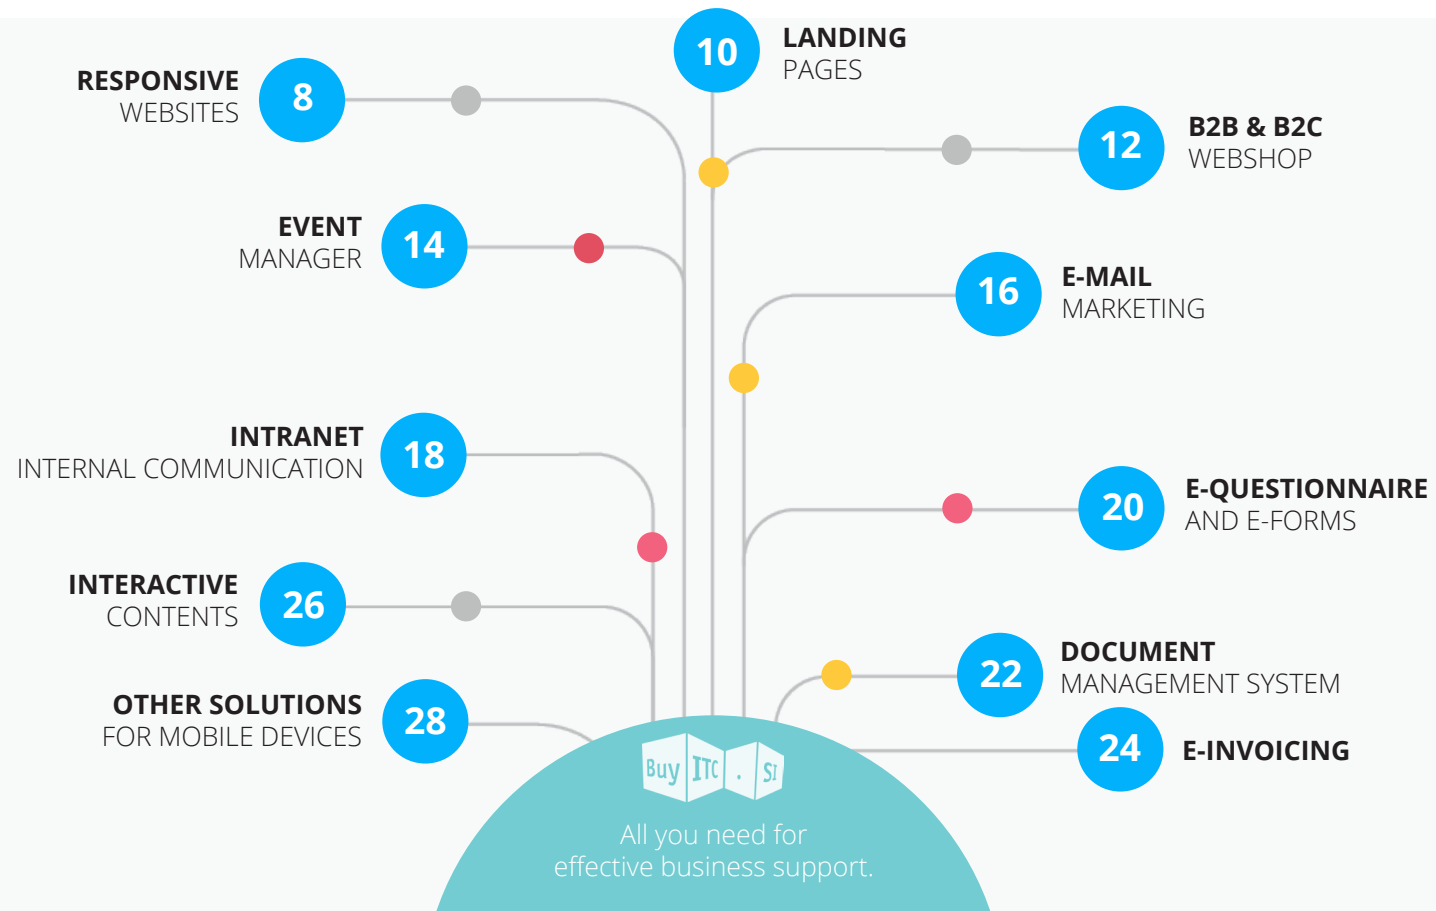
10
LANDING
PAGES

RESPONSIVE
WEBSITES
8

12
B2B & B2C
WEBSHOP

EVENT
MANAGER
14

16
E-MAIL
MARKETING

INTRANET
INTERNAL COMMUNICATION
18

20
E-QUESTIONNAIRE
AND E-FORMS

INTERACTIVE
CONTENTS
26

22
DOCUMENT
MANAGEMENT SYSTEM

OTHER SOLUTIONS
FOR MOBILE DEVICES
28

24
E-INVOICING

Buy ITC . SI

All you need for
effective business support.